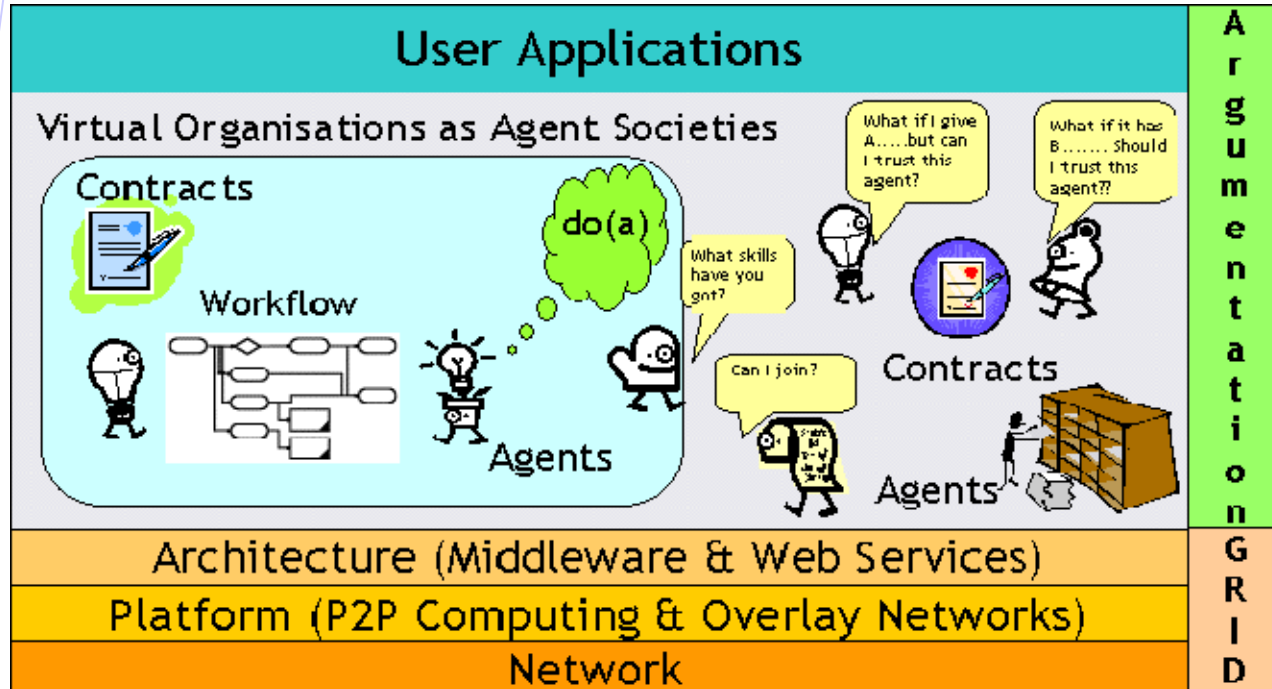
User Applications

Virtual Organisations as Agent Societies

Contracts

do(a)

Workflow

Agents

What skills have you got?

What if I give A.....but can I trust this agent?

What if it has B....... Should I trust this agent??

Can I join?

Contracts

Agents

Architecture (Middleware & Web Services)

Platform (P2P Computing & Overlay Networks)

Network

Argumentation

GRID